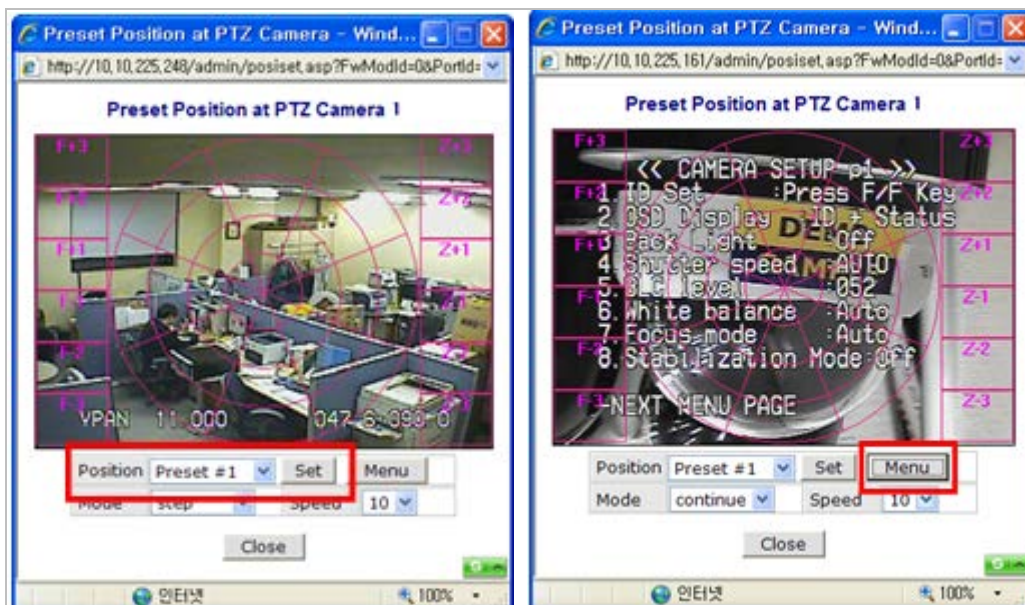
Preset Position at PTZ Camera - Wind...

http://10.10.225.248/admin/posiset.asp?FwModId=0&PortId=

Preset Position at PTZ Camera 1

F+3
Z+3
F+2
Z+2
F+1
Z+1
F-1
Z-1
F-2
Z-2
F-3
Z-3

YPAN 11.000 047 6.090 0

Position Preset #1 Set Menu
Mode step Speed 10

Close

인터넷 100%

Preset Position at PTZ Camera - Wind...

http://10.10.225.161/admin/posiset.asp?FwModId=0&PortId=

Preset Position at PTZ Camera 1

F+3
Z+3
F+2
Z+2
F+1
Z+1
F-1
Z-1
F-2
Z-2
F-3
Z-3

<< CAMERA SETUP p1 >>
1. ID Set :Press F/F Key
2. OSD Display :ID + Status
3. Back Light :Off
4. Shutter speed :AUTO
5. BLC level :052
6. White balance :Auto
7. Focus mode :Auto
8. Stabilization Mode:Off
NEXT MENU PAGE

Position Preset #1 Set Menu
Mode continue Speed 10

Close

인터넷 100%